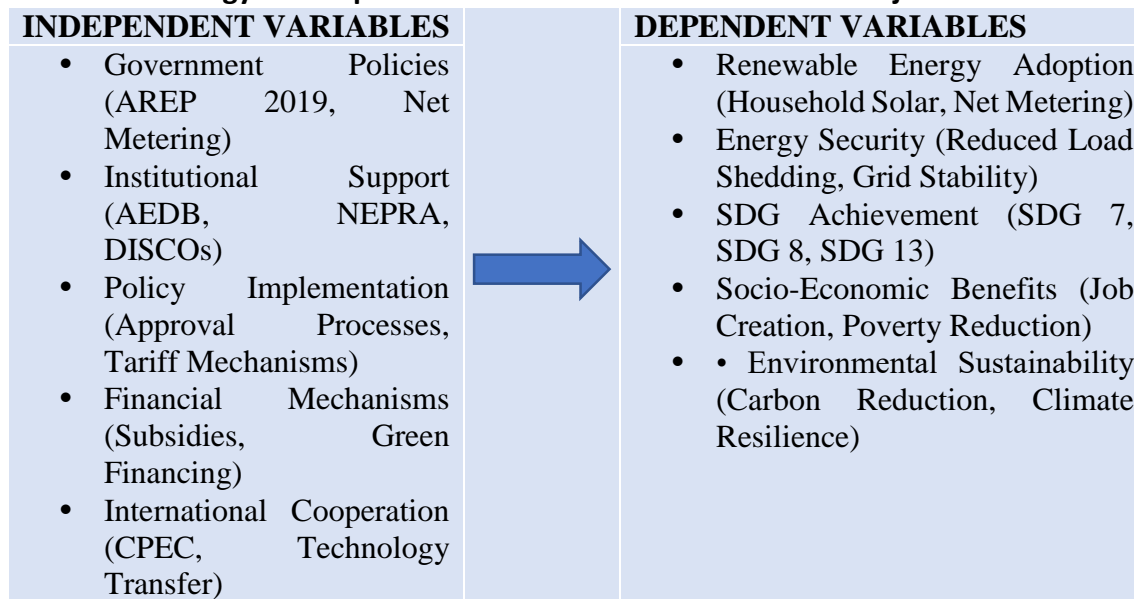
| INDEPENDENT VARIABLES | | DEPENDENT VARIABLES |
|---|---|---|
| • Government Policies (AREP 2019, Net Metering)<br>• Institutional Support (AEDB, NEPRA, DISCOs)<br>• Policy Implementation (Approval Processes, Tariff Mechanisms)<br>• Financial Mechanisms (Subsidies, Green Financing)<br>• International Cooperation (CPEC, Technology Transfer) | | • Renewable Energy Adoption (Household Solar, Net Metering)<br>• Energy Security (Reduced Load Shedding, Grid Stability)<br>• SDG Achievement (SDG 7, SDG 8, SDG 13)<br>• Socio-Economic Benefits (Job Creation, Poverty Reduction)<br>• • Environmental Sustainability (Carbon Reduction, Climate Resilience) |